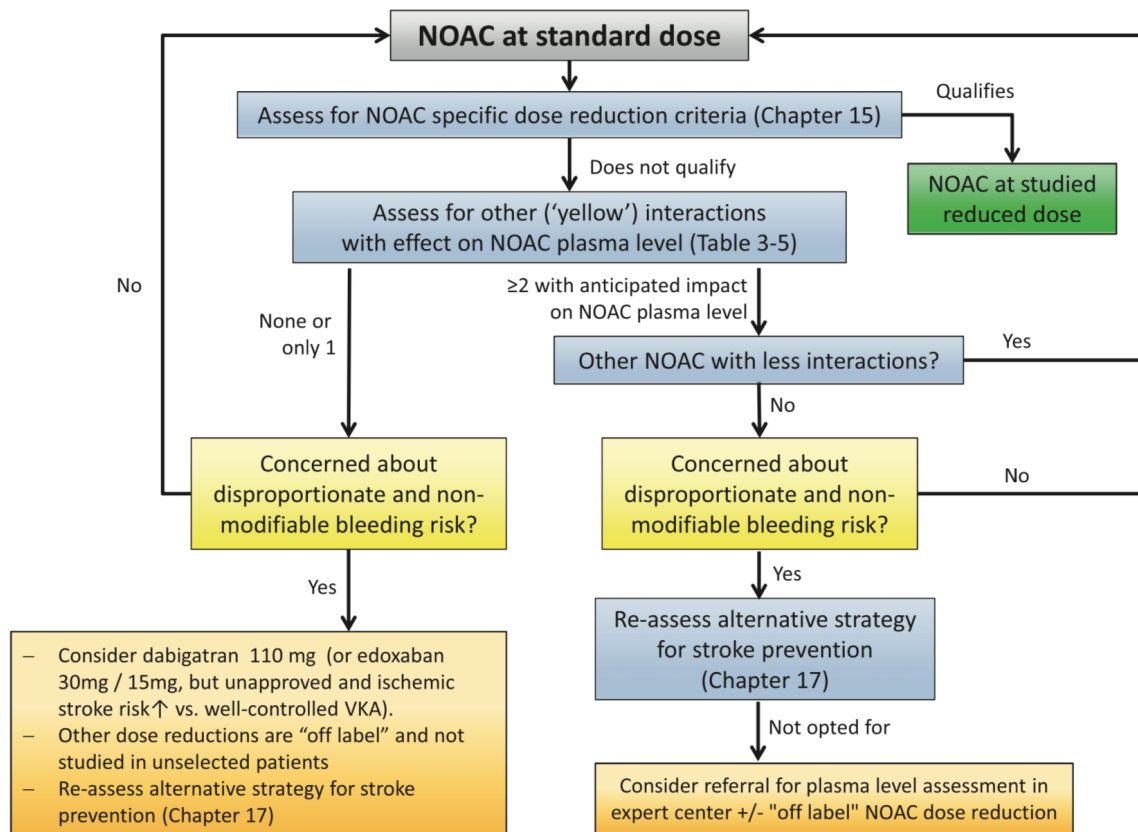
NOAC at standard dose

Assess for NOAC specific dose reduction criteria (Chapter 15)

Qualifies

NOAC at studied reduced dose

Does not qualify

Assess for other ('yellow') interactions with effect on NOAC plasma level (Table 3-5)

No

None or only 1

≥2 with anticipated impact on NOAC plasma level

Other NOAC with less interactions?

Yes

No

Concerned about disproportionate and non-modifiable bleeding risk?

Concerned about disproportionate and non-modifiable bleeding risk?

No

Yes

Yes

– Consider dabigatran 110 mg (or edoxaban 30mg / 15mg, but unapproved and ischemic stroke risk↑ vs. well-controlled VKA).
– Other dose reductions are "off label" and not studied in unselected patients
– Re-assess alternative strategy for stroke prevention (Chapter 17)

Re-assess alternative strategy for stroke prevention (Chapter 17)

Not opted for

Consider referral for plasma level assessment in expert center +/- "off label" NOAC dose reduction